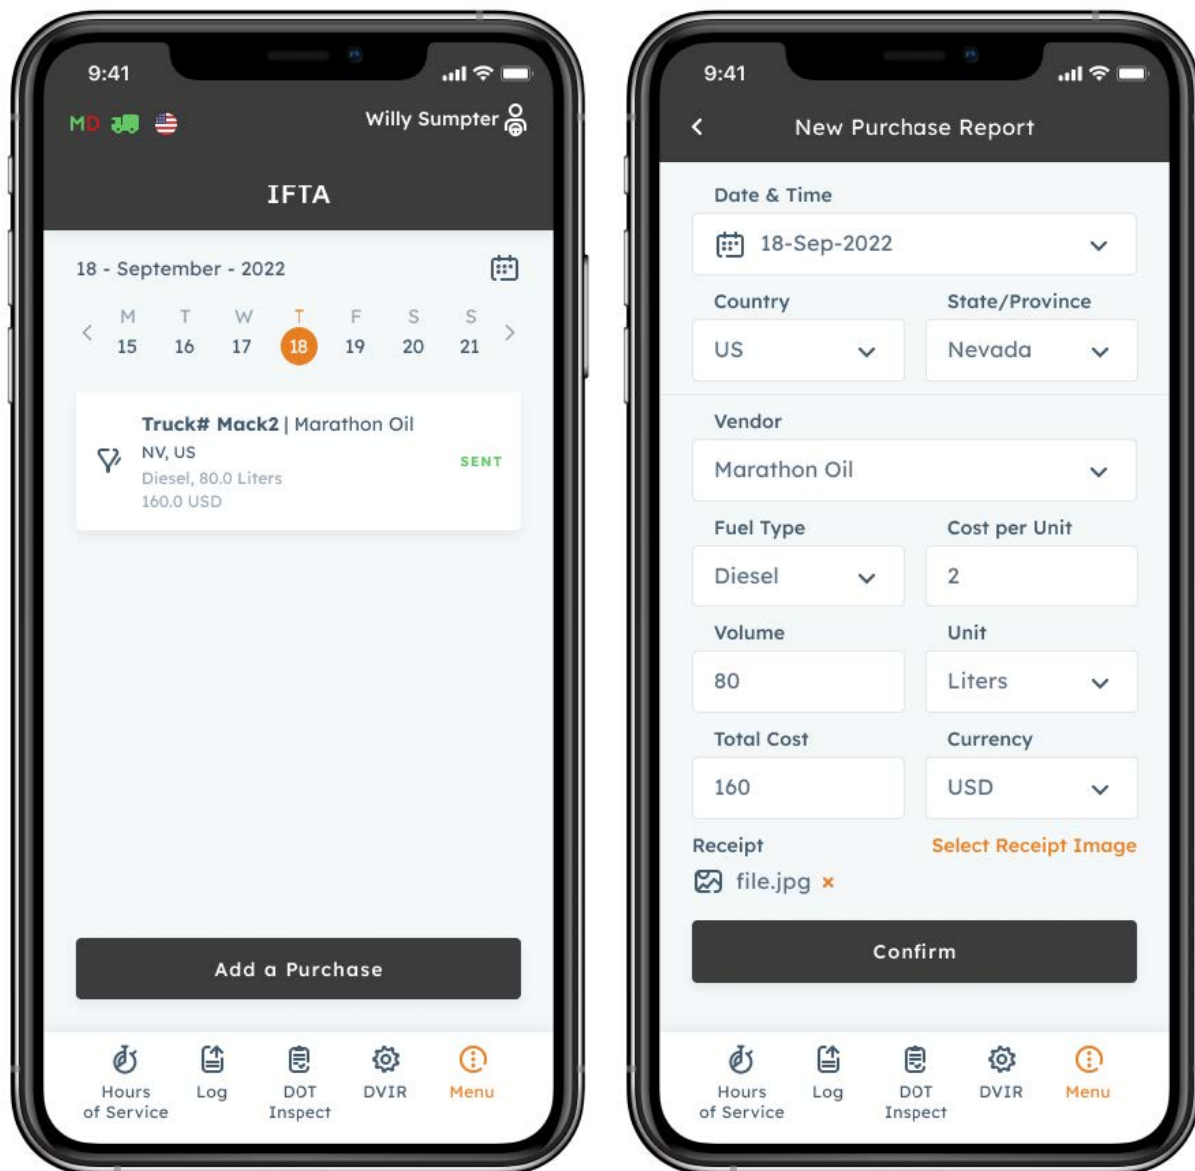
9:41

MD

Willy Sumpter

IFTA

18 - September - 2022

M 15
T 16
W 17
T 18
F 19
S 20
S 21

Truck# Mack2 | Marathon Oil
NV, US
Diesel, 80.0 Liters
160.0 USD
SENT

Add a Purchase

Hours of Service
Log
DOT Inspect
DVIR
Menu

9:41

New Purchase Report

Date & Time
18-Sep-2022

Country
US

State/Province
Nevada

Vendor
Marathon Oil

Fuel Type
Diesel

Cost per Unit
2

Volume
80

Unit
Liters

Total Cost
160

Currency
USD

Receipt
Select Receipt Image
file.jpg ×

Confirm

Hours of Service
Log
DOT Inspect
DVIR
Menu